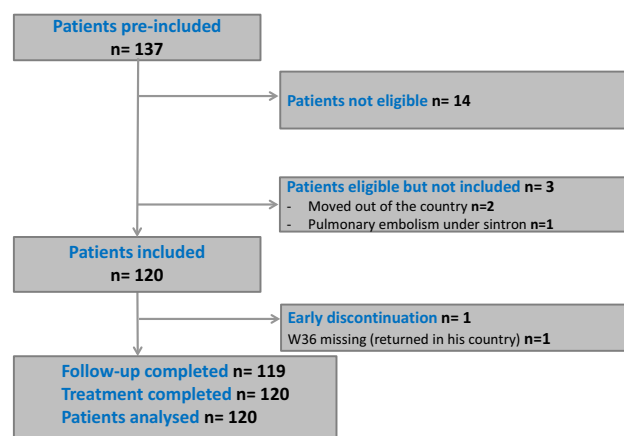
Patients pre-included
n= 137

Patients not eligible n= 14

Patients eligible but not included n= 3
- Moved out of the country n=2
- Pulmonary embolism under sintron n=1

Patients included
n= 120

Early discontinuation n= 1
W36 missing (returned in his country) n=1

Follow-up completed n= 119
Treatment completed n= 120
Patients analysed n= 120